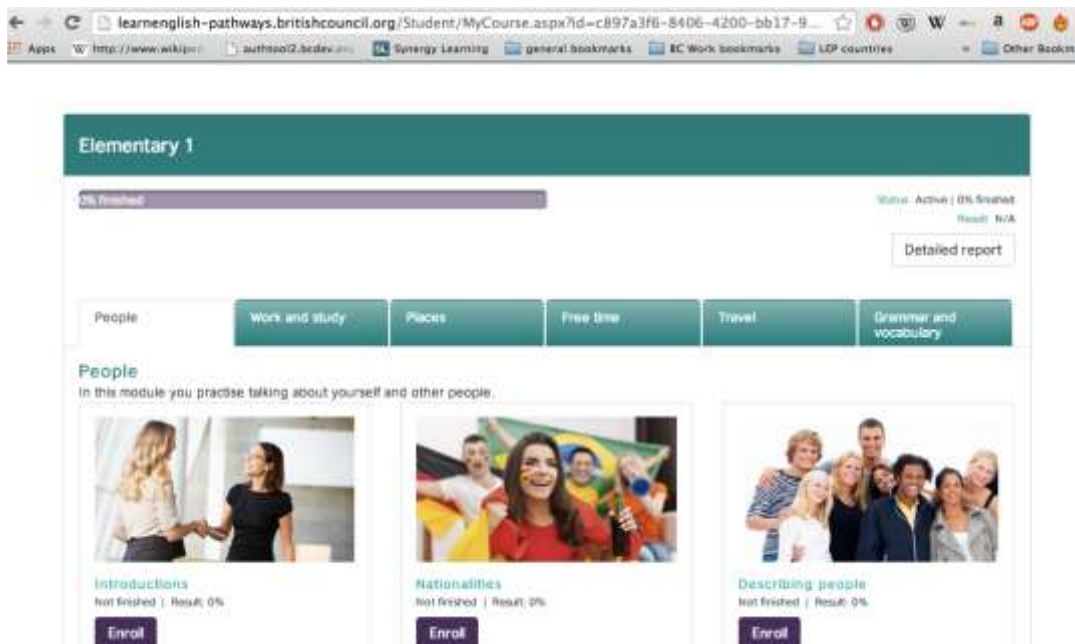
learnenglish-pathways.britishcouncil.org/Student/MyCourse.aspx?id=c897a3f6-8406-4200-bb17-9...

Apps http://www.wikip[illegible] authtool2.bcdev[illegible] Synergy Learning general bookmarks BC Work bookmarks LEP countries Other Bookm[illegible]

Elementary 1

0% finished

Status Active | 0% finished
Result N/A

Detailed report

People | Work and study | Places | Free time | Travel | Grammar and vocabulary

People
In this module you practise talking about yourself and other people.

Introductions
Not finished | Result: 0%
Enroll

Nationalities
Not finished | Result: 0%
Enroll

Describing people
Not finished | Result: 0%
Enroll